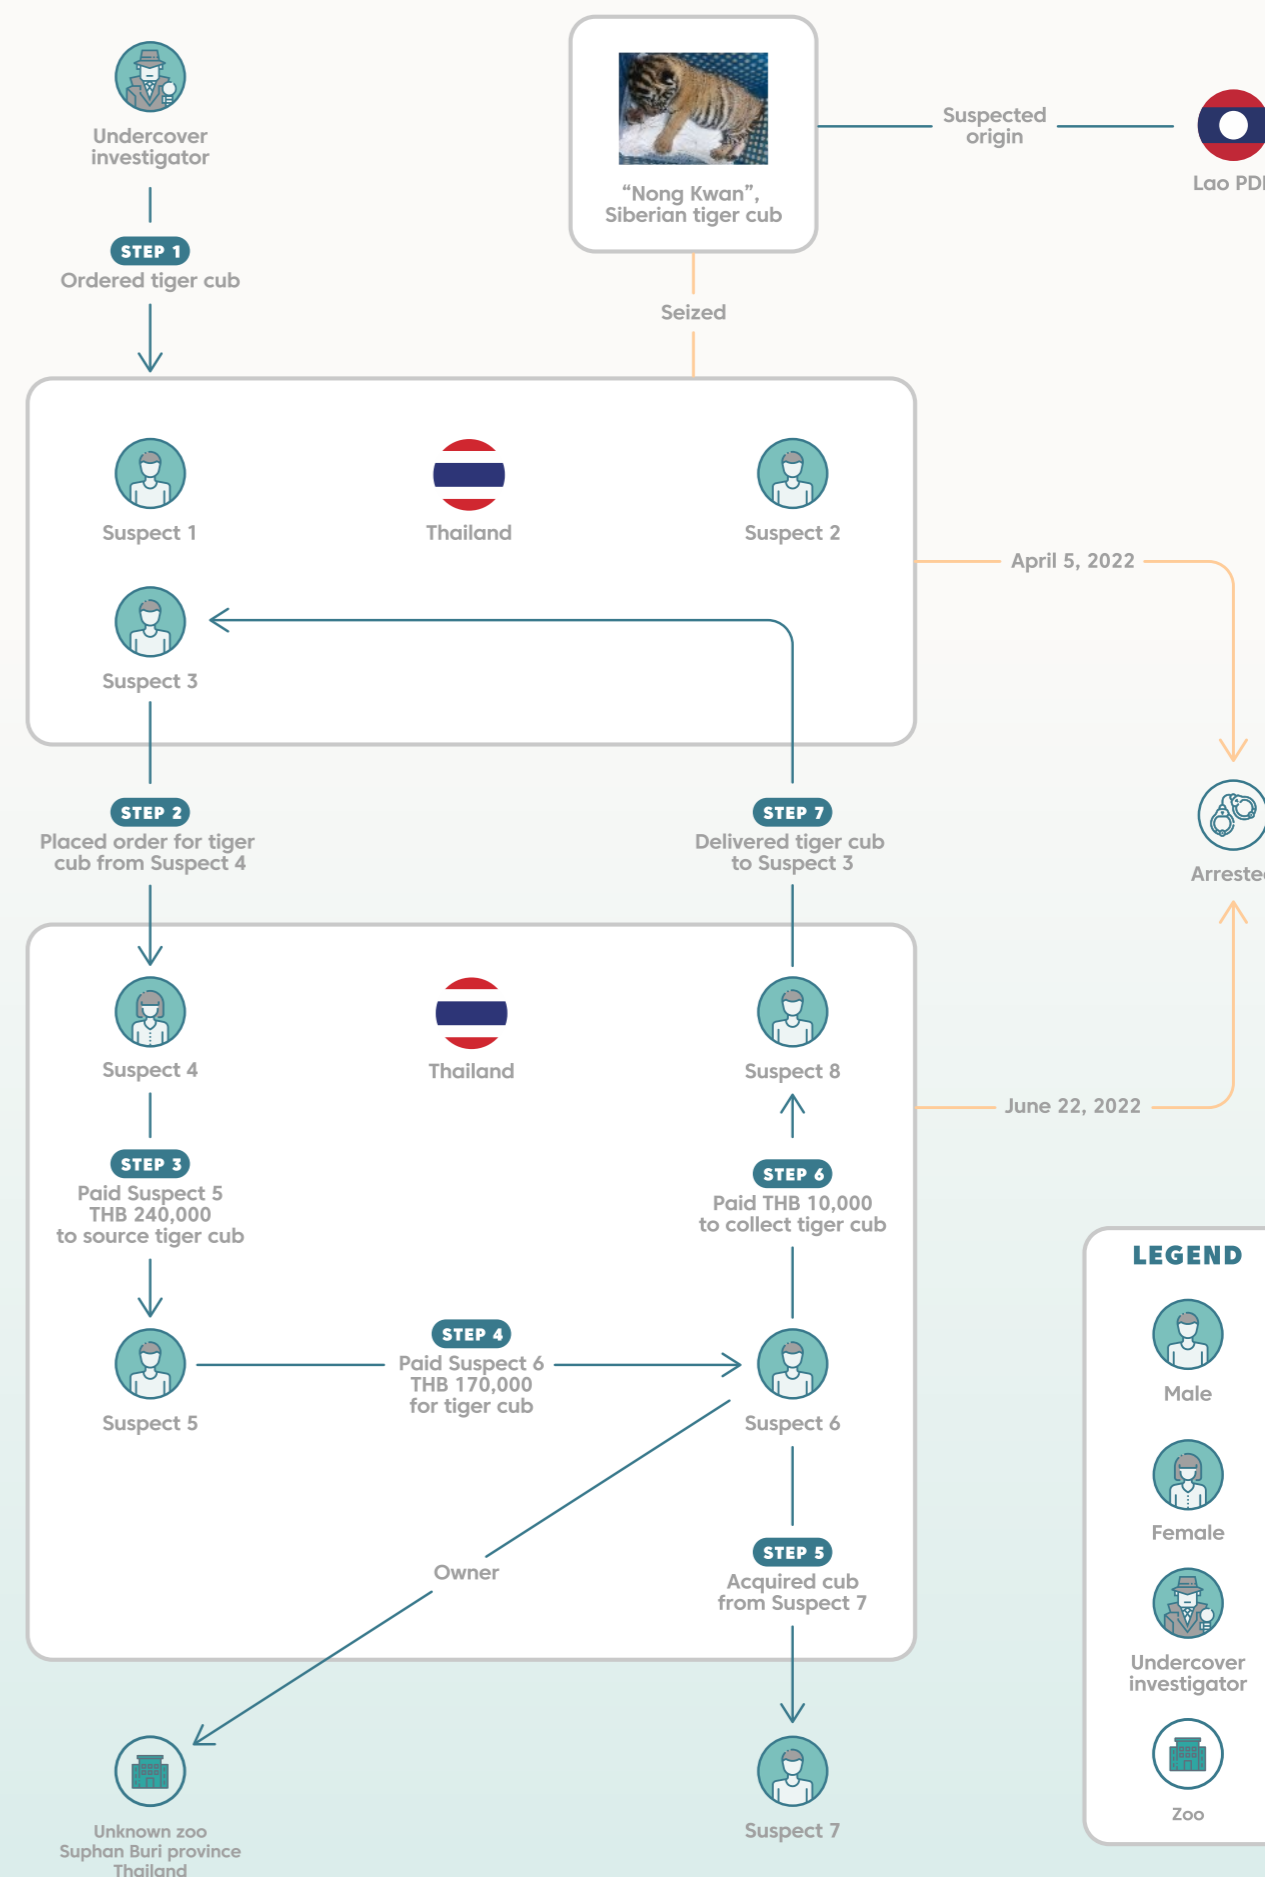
Undercover investigator

STEP 1
Ordered tiger cub

“Nong Kwan”, Siberian tiger cub

Suspected origin

Lao PD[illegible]

Seized

Suspect 1

Thailand

Suspect 2

Suspect 3

April 5, 2022

Arreste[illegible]

STEP 2
Placed order for tiger cub from Suspect 4

STEP 7
Delivered tiger cub to Suspect 3

Suspect 4

Thailand

Suspect 8

June 22, 2022

STEP 3
Paid Suspect 5 THB 240,000 to source tiger cub

STEP 6
Paid THB 10,000 to collect tiger cub

LEGEND

Male

Female

Undercover investigator

Zoo

Suspect 5

STEP 4
Paid Suspect 6 THB 170,000 for tiger cub

Suspect 6

Owner

STEP 5
Acquired cub from Suspect 7

Unknown zoo
Suphan Buri province
Thailand

Suspect 7